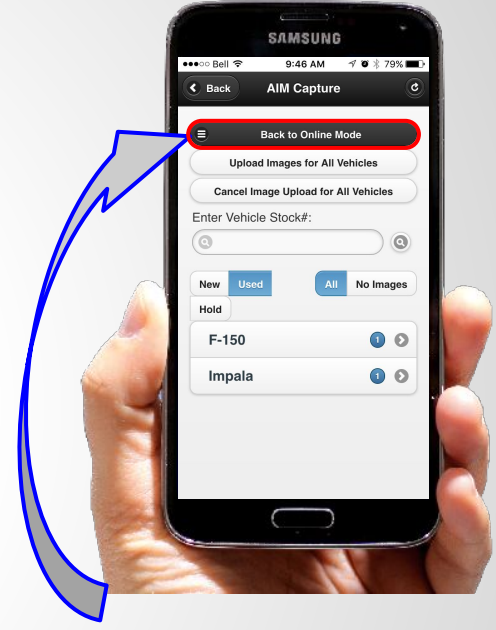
SAMSUNG

●●●○○ Bell 9:46 AM 79%

Back AIM Capture

Back to Online Mode

Upload Images for All Vehicles

Cancel Image Upload for All Vehicles

Enter Vehicle Stock#:

New Used All No Images

Hold

F-150 1

Impala 1